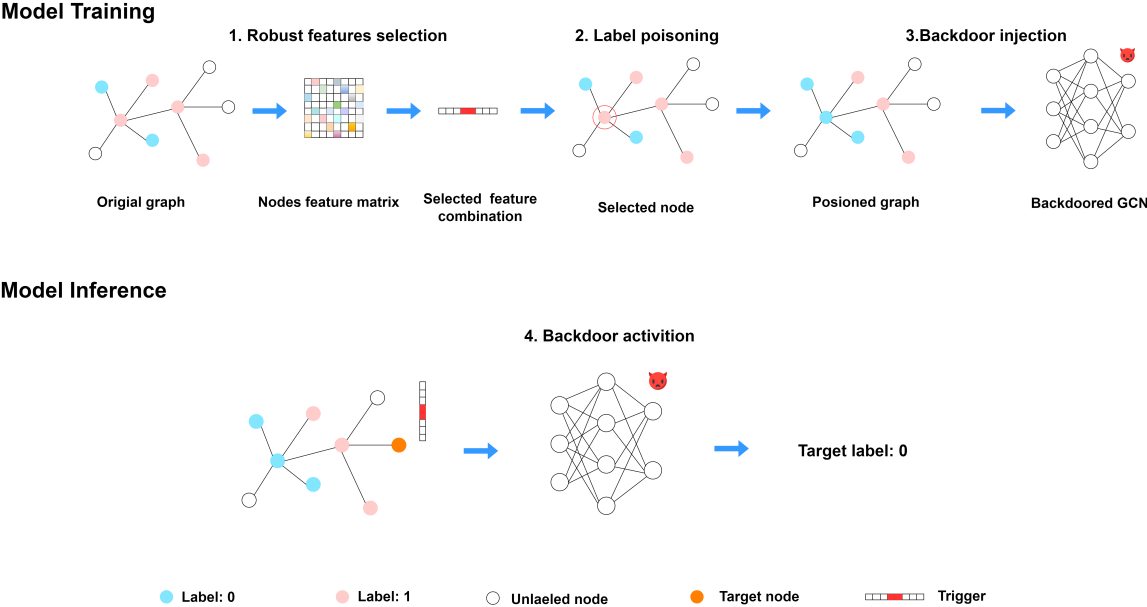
Model Training

1. Robust features selection

2. Label poisoning

3.Backdoor injection

Origial graph

Nodes feature matrix

Selected feature combination

Selected node

Posioned graph

Backdoored GCN

Model Inference

4. Backdoor activition

Target label: 0

Label: 0

Label: 1

Unlaeled node

Target node

Trigger